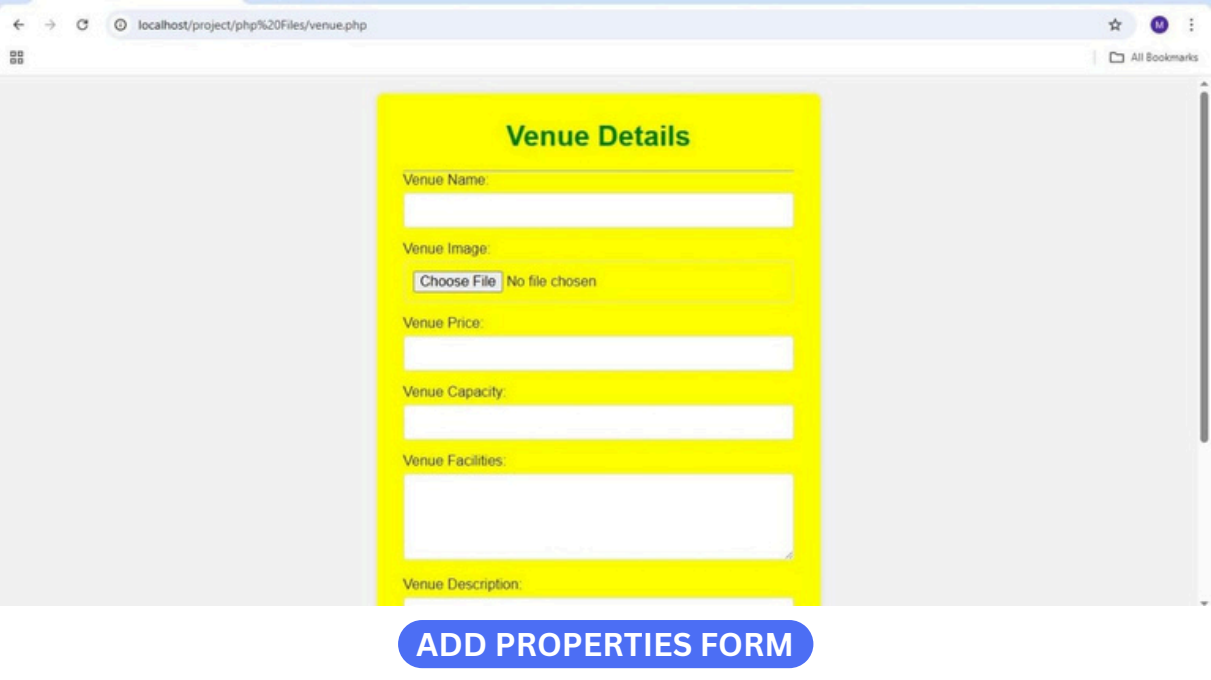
localhost/project/php%20Files/venue.php

M

All Bookmarks

Venue Details

Venue Name:

Venue Image:

Choose File No file chosen

Venue Price:

Venue Capacity:

Venue Facilities:

Venue Description:

ADD PROPERTIES FORM